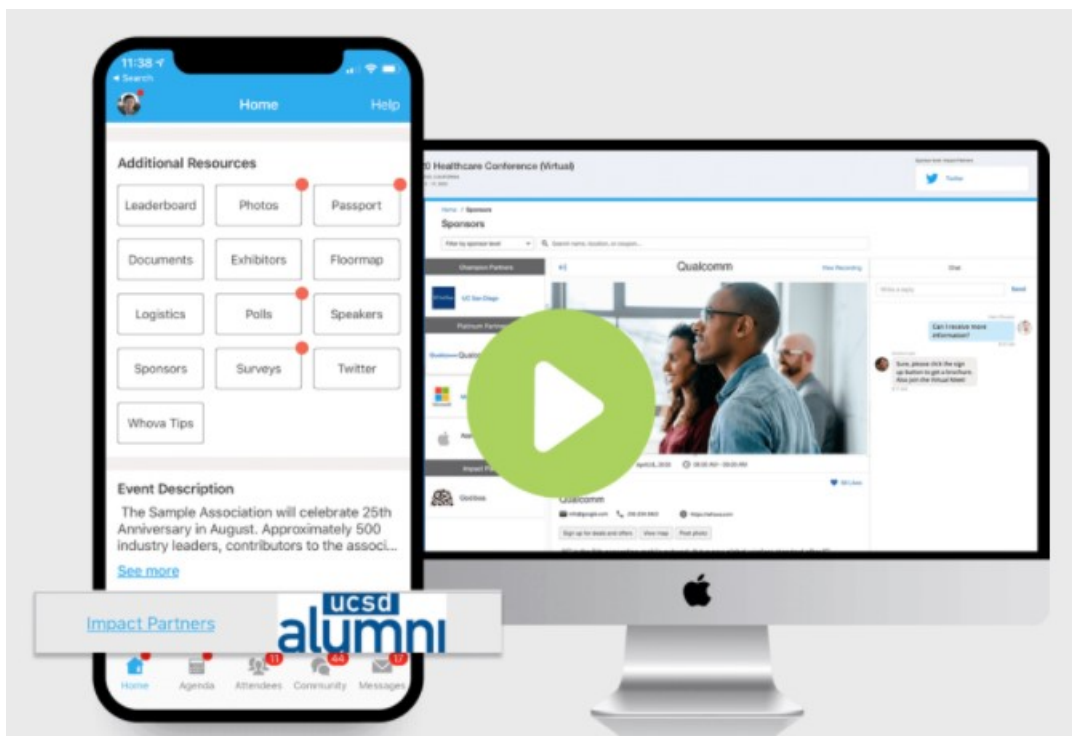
11:38
◂ Search
Home
Help

Additional Resources

Leaderboard
Photos
Passport
Documents
Exhibitors
Floormap
Logistics
Polls
Speakers
Sponsors
Surveys
Twitter
Whova Tips

Event Description

The Sample Association will celebrate 25th Anniversary in August. Approximately 500 industry leaders, contributors to the associ...

See more

Impact Partners

ucsd alumni

Home
Agenda
Attendees 11
Community 44
Messages 17

20 Healthcare Conference (Virtual)

Twitter

Home / Sponsors
Sponsors

Filter by sponsor level
Search name, location, or coupon...

Champion Partners
UC San Diego
Platinum Partners
Qualcomm
Impact Partners

Qualcomm
View Recording

Chat
Write a reply
Send
Can I receive more information?
Sure, please click the sign up button to get a brochure. Also join the Virtual Meet!

April 8, 2020
09:00 AM - 09:30 AM

Qualcomm

Sign up for deals and offers
View map
Post photo

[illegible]